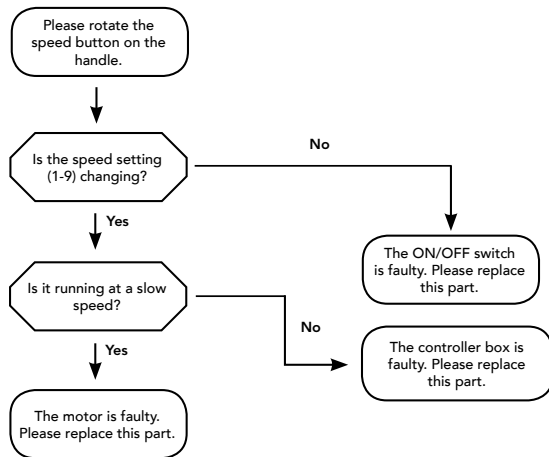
Please rotate the speed button on the handle.

Is the speed setting (1-9) changing?

No

The ON/OFF switch is faulty. Please replace this part.

Yes

Is it running at a slow speed?

No

The controller box is faulty. Please replace this part.

Yes

The motor is faulty. Please replace this part.